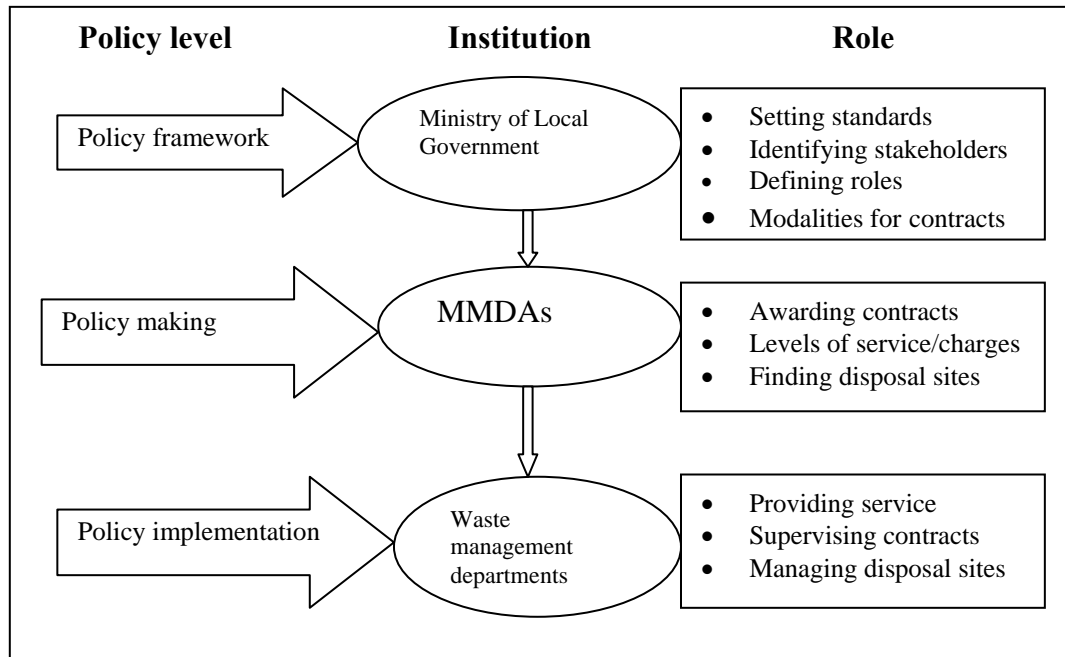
**Policy level** **Institution** **Role**

Policy framework

Ministry of Local Government

- Setting standards
- Identifying stakeholders
- Defining roles
- Modalities for contracts

Policy making

MMDAs

- Awarding contracts
- Levels of service/charges
- Finding disposal sites

Policy implementation

Waste management departments

- Providing service
- Supervising contracts
- Managing disposal sites